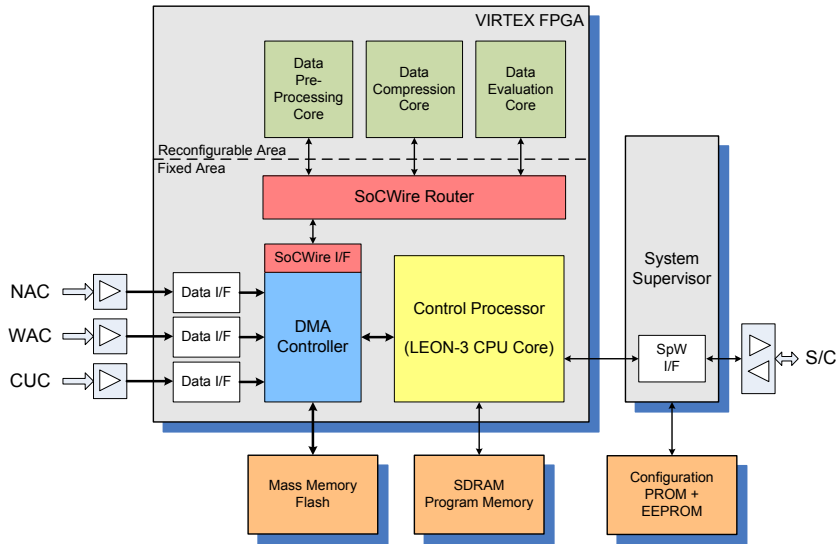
VIRTEX FPGA

Data Pre-Processing Core

Data Compression Core

Data Evaluation Core

Reconfigurable Area

Fixed Area

SoCWire Router

SoCWire I/F

DMA Controller

Control Processor

(LEON-3 CPU Core)

System Supervisor

SpW I/F

NAC

WAC

CUC

Data I/F

Data I/F

Data I/F

S/C

Mass Memory Flash

SDRAM Program Memory

Configuration PROM + EEPROM